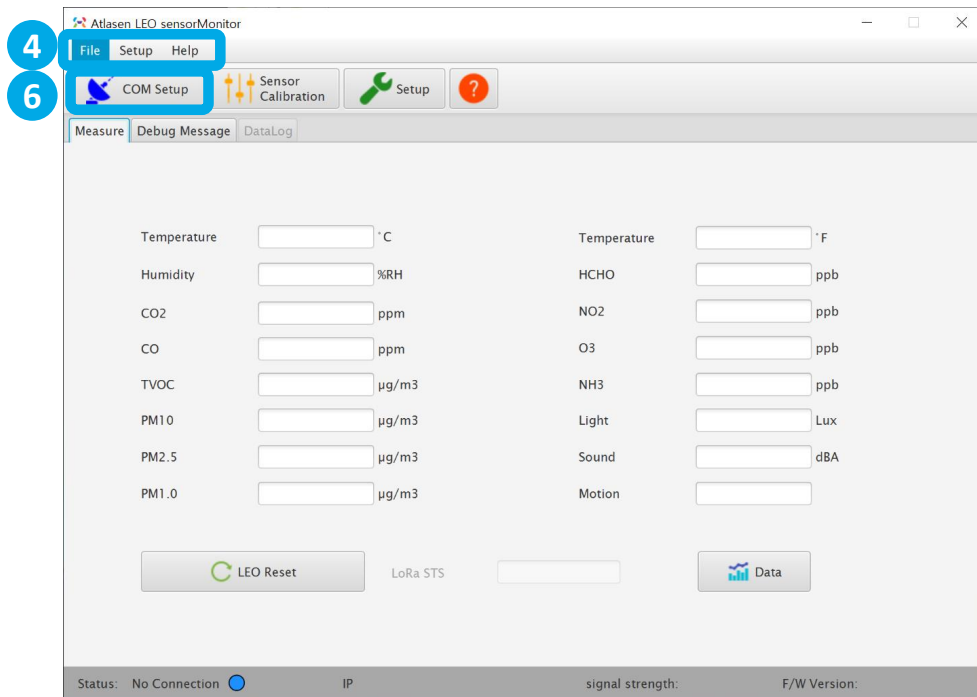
Atlasen LEO sensorMonitor

4 File Setup Help

6 COM Setup Sensor Calibration Setup ?

Measure Debug Message DataLog

Temperature °C
Humidity %RH
CO2 ppm
CO ppm
TVOC μg/m3
PM10 μg/m3
PM2.5 μg/m3
PM1.0 μg/m3

Temperature °F
HCHO ppb
NO2 ppb
O3 ppb
NH3 ppb
Light Lux
Sound dBA
Motion

LEO Reset LoRa STS Data

Status: No Connection IP signal strength: F/W Version: